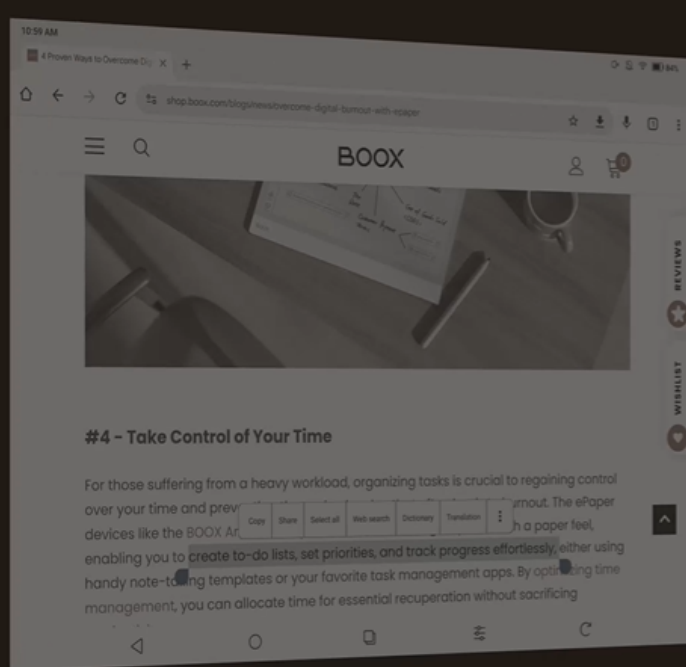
10:59 AM

4 Proven Ways to Overcome Dig ×  +

shop.boox.com/blogs/news/overcome-digital-burnout-with-epaper

BOOX

0

REVIEWS

WISHLIST

#4 - Take Control of Your Time

For those suffering from a heavy workload, organizing tasks is crucial to regaining control over your time and prev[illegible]rnout. The ePaper devices like the BOOX Ar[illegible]h a paper feel, enabling you to create to-do lists, set priorities, and track progress effortlessly, either using handy note-ta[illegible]ng templates or your favorite task management apps. By opti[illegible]ing time management, you can allocate time for essential recuperation without sacrificing

Copy | Share | Select all | Web search | Dictionary | Translation | ⋮